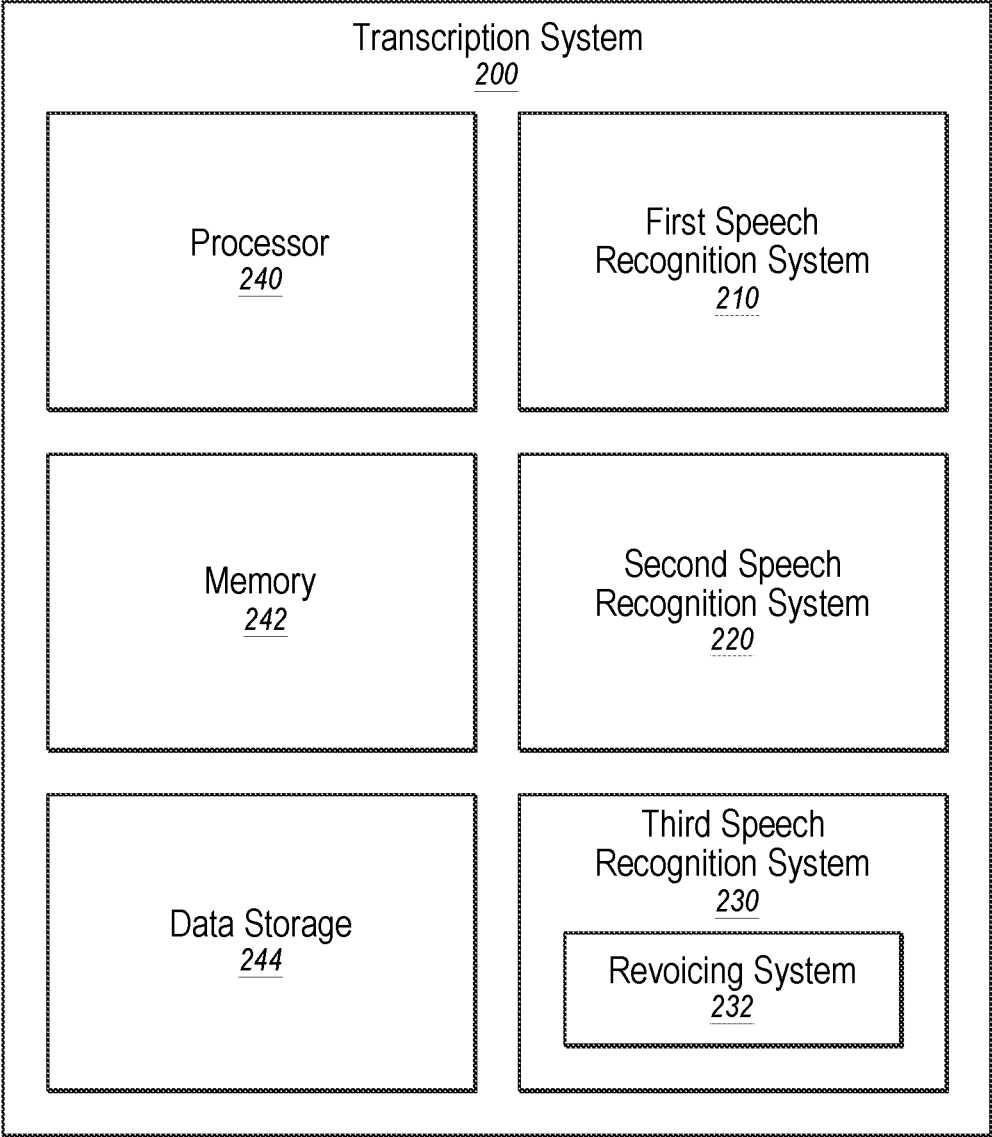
Transcription System
200

Processor
240

First Speech Recognition System
210

Memory
242

Second Speech Recognition System
220

Data Storage
244

Third Speech Recognition System
230

Revoicing System
232